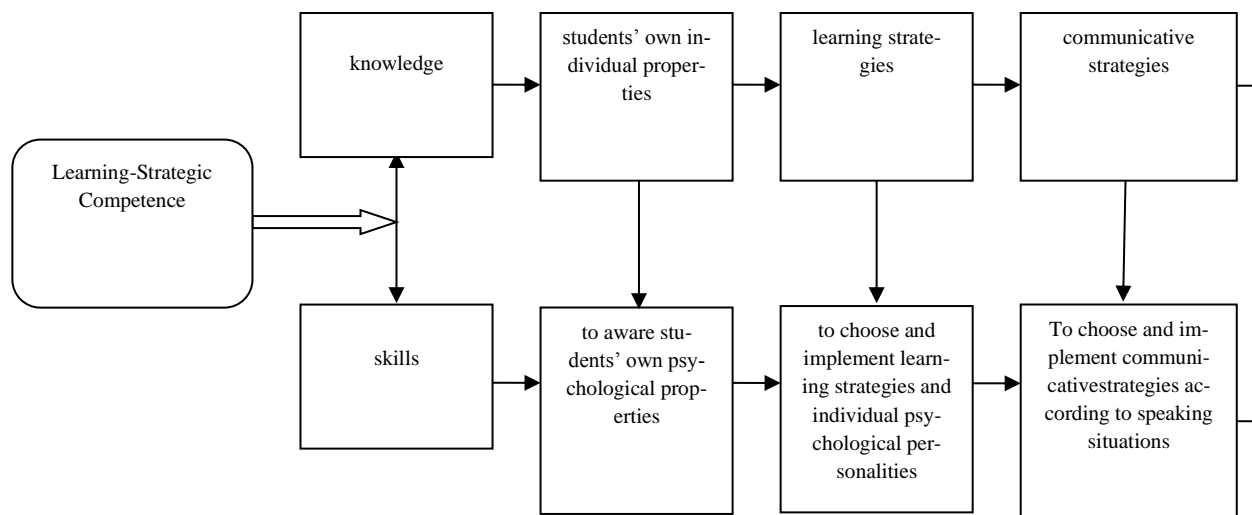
Learning-Strategic Competence

knowledge

students' own individual properties

learning strategies

communicative strategies

skills

to aware students' own psychological properties

to choose and implement learning strategies and individual psychological personalities

To choose and implement communicativestrategies according to speaking situations